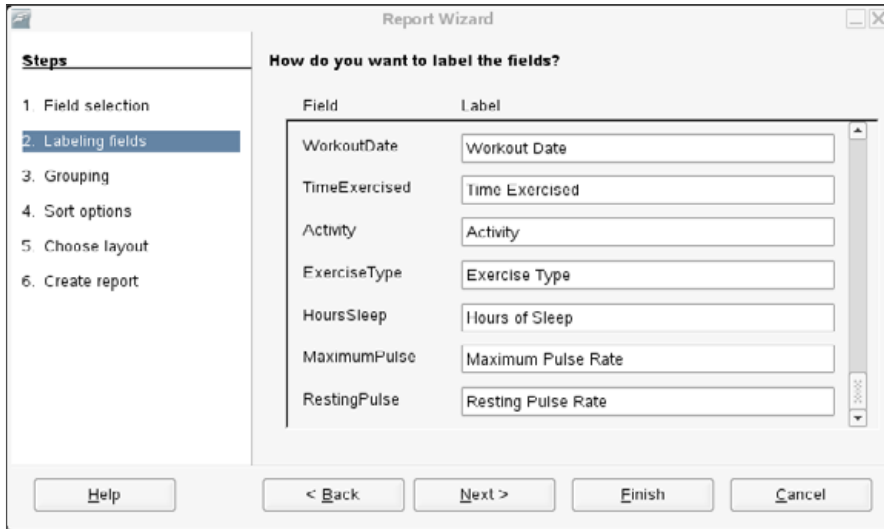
Report Wizard

Steps

1. Field selection
2. Labeling fields
3. Grouping
4. Sort options
5. Choose layout
6. Create report

How do you want to label the fields?

| Field | Label |
|---|---|
| WorkoutDate | Workout Date |
| TimeExercised | Time Exercised |
| Activity | Activity |
| ExerciseType | Exercise Type |
| HoursSleep | Hours of Sleep |
| MaximumPulse | Maximum Pulse Rate |
| RestingPulse | Resting Pulse Rate |

Help

< Back

Next >

Finish

Cancel